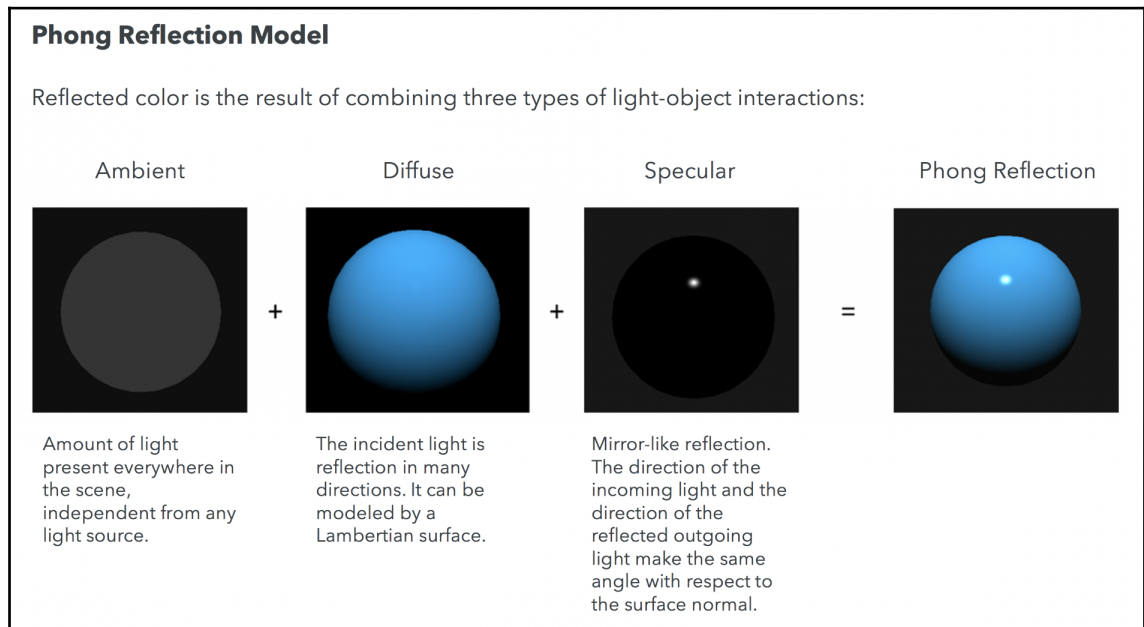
**Phong Reflection Model**

Reflected color is the result of combining three types of light-object interactions:

Ambient

Diffuse

Specular

Phong Reflection

+

+

=

Amount of light present everywhere in the scene, independent from any light source.

The incident light is reflection in many directions. It can be modeled by a Lambertian surface.

Mirror-like reflection. The direction of the incoming light and the direction of the reflected outgoing light make the same angle with respect to the surface normal.